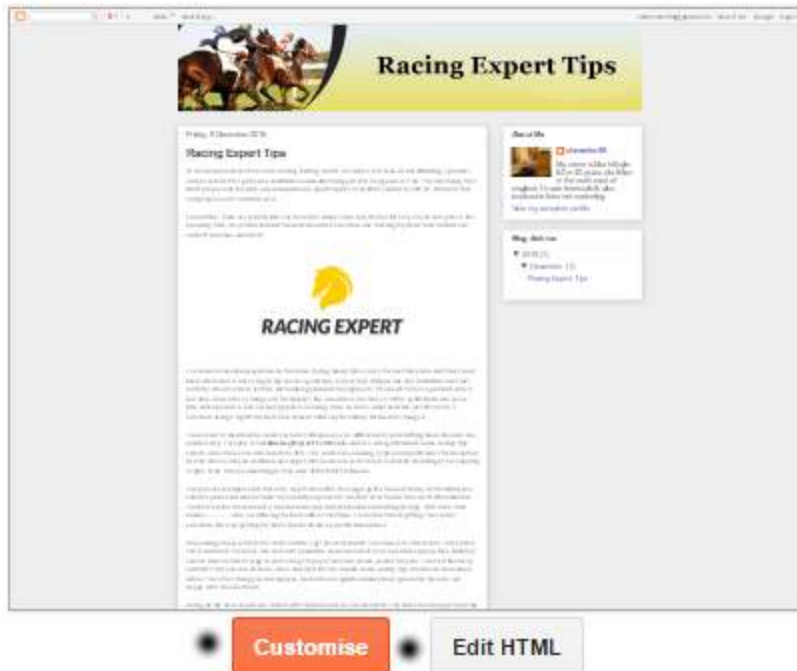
Racing Expert Tips

Friday, 8 December 2016

Racing Expert Tips

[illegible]

RACING EXPERT

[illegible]

About Me

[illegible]

View my complete profile

Blog Archive

▼ 2016 (1)

▼ December (1)

Racing Expert Tips

Customise

Edit HTML